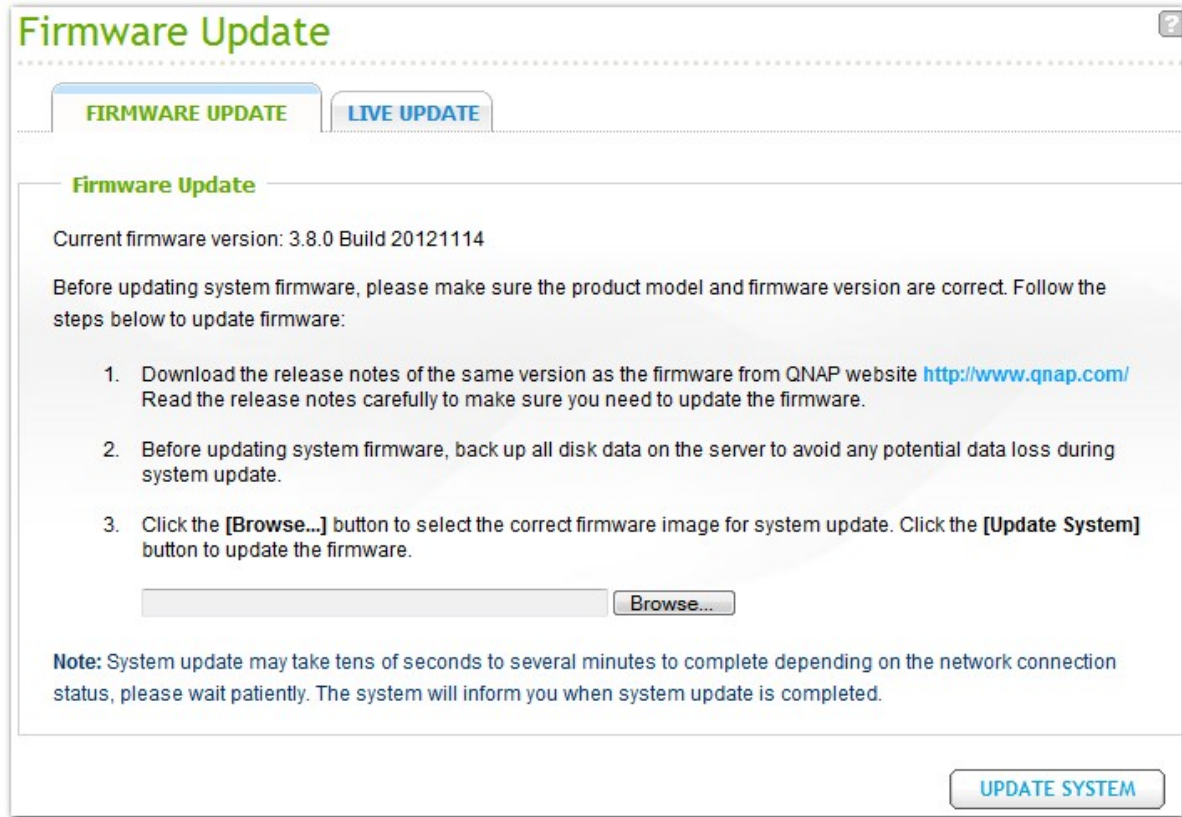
Firmware Update

?

FIRMWARE UPDATE

LIVE UPDATE

Firmware Update

Current firmware version: 3.8.0 Build 20121114

Before updating system firmware, please make sure the product model and firmware version are correct. Follow the steps below to update firmware:

1. Download the release notes of the same version as the firmware from QNAP website http://www.qnap.com/ Read the release notes carefully to make sure you need to update the firmware.

2. Before updating system firmware, back up all disk data on the server to avoid any potential data loss during system update.

3. Click the **[Browse...]** button to select the correct firmware image for system update. Click the **[Update System]** button to update the firmware.

Browse...

**Note:** System update may take tens of seconds to several minutes to complete depending on the network connection status, please wait patiently. The system will inform you when system update is completed.

UPDATE SYSTEM